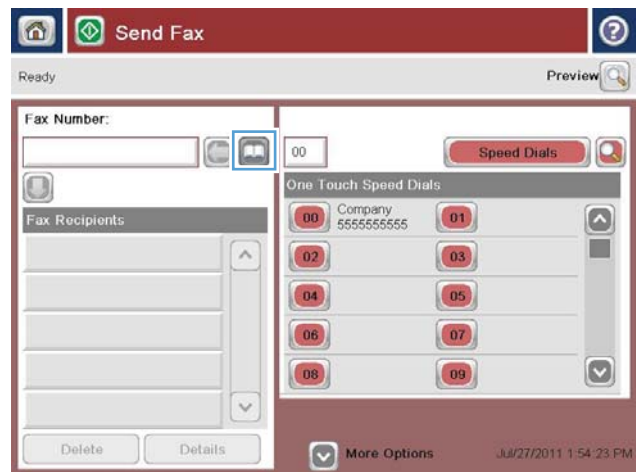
Send Fax

Ready

Preview

Fax Number:

00

Speed Dials

One Touch Speed Dials

Fax Recipients

00 Company 5555555555

01

02

03

04

05

06

07

08

09

Delete

Details

More Options

Jul/27/2011 1:54:23 PM